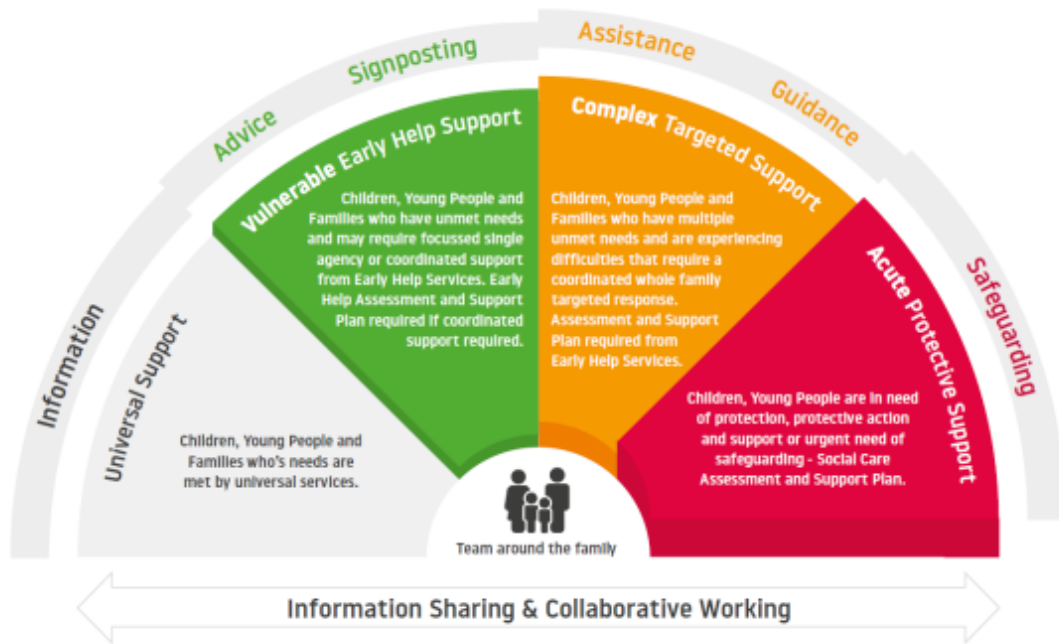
Information

Advice

Signposting

Assistance

Guidance

Safeguarding

Universal Support

Children, Young People and Families who's needs are met by universal services.

Vulnerable Early Help Support

Children, Young People and Families who have unmet needs and may require focussed single agency or coordinated support from Early Help Services. Early Help Assessment and Support Plan required if coordinated support required.

Complex Targeted Support

Children, Young People and Families who have multiple unmet needs and are experiencing difficulties that require a coordinated whole family targeted response. Assessment and Support Plan required from Early Help Services.

Acute Protective Support

Children, Young People are in need of protection, protective action and support or urgent need of safeguarding - Social Care Assessment and Support Plan.

Team around the family

Information Sharing & Collaborative Working